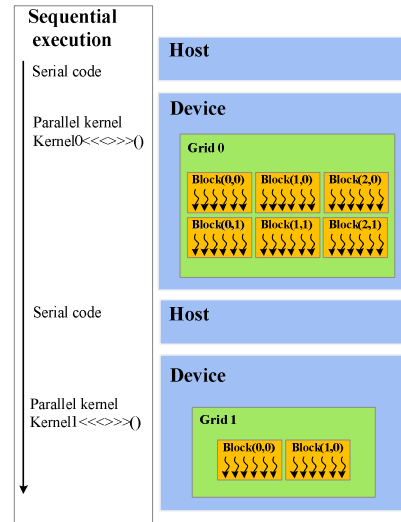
Sequential execution

Serial code

Parallel kernel
Kernel0<<<>>>()

Host

Device

Grid 0

Block(0,0)
Block(1,0)
Block(2,0)
Block(0,1)
Block(1,1)
Block(2,1)

Serial code

Host

Parallel kernel
Kernel1<<<>>>()

Device

Grid 1

Block(0,0)
Block(1,0)